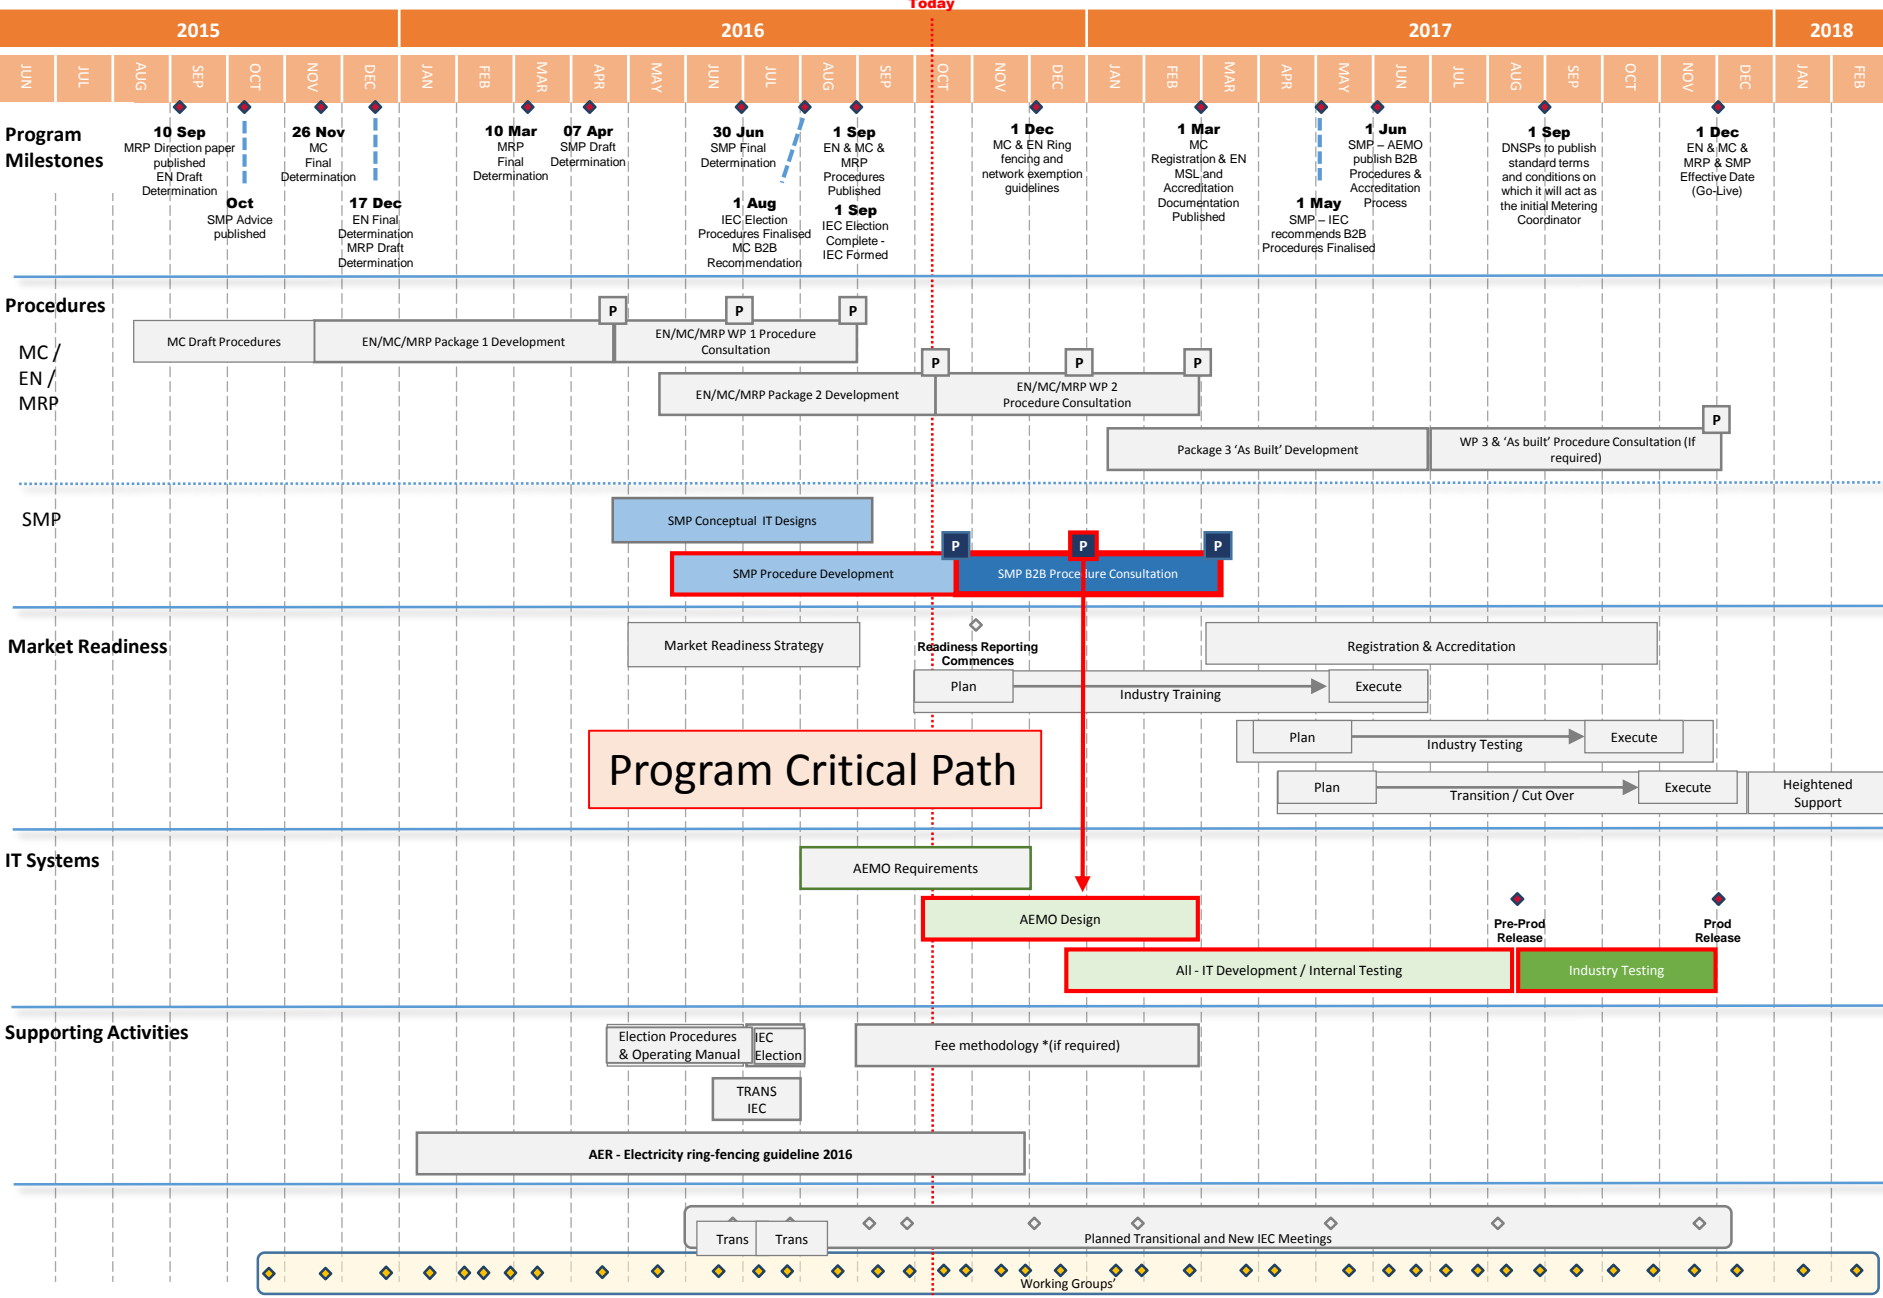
Today

2015 | 2016 | 2017 | 2018

JUN JUL AUG SEP OCT NOV DEC JAN FEB MAR APR MAY JUN JUL AUG SEP OCT NOV DEC JAN FEB MAR APR MAY JUN JUL AUG SEP OCT NOV DEC JAN FEB

Program Milestones

10 Sep
MRP Direction paper published
EN Draft Determination

Oct
SMP Advice published

26 Nov
MC Final Determination

17 Dec
EN Final Determination
MRP Draft Determination

10 Mar
MRP Final Determination

07 Apr
SMP Draft Determination

30 Jun
SMP Final Determination

1 Aug
IEC Election Procedures Finalised
MC B2B Recommendation

1 Sep
EN & MC & MRP Procedures Published

1 Sep
IEC Election Complete - IEC Formed

1 Dec
MC & EN Ring fencing and network exemption guidelines

1 Mar
MC Registration & EN MSL and Accreditation Documentation Published

1 May
SMP – IEC recommends B2B Procedures Finalised

1 Jun
SMP – AEMO publish B2B Procedures & Accreditation Process

1 Sep
DNSPs to publish standard terms and conditions on which it will act as the initial Metering Coordinator

1 Dec
EN & MC & MRP & SMP Effective Date (Go-Live)

Procedures

MC / EN / MRP

MC Draft Procedures
EN/MC/MRP Package 1 Development
P
P
EN/MC/MRP WP 1 Procedure Consultation
P
P
EN/MC/MRP Package 2 Development
P
EN/MC/MRP WP 2 Procedure Consultation
P
Package 3 'As Built' Development
P
WP 3 & 'As built' Procedure Consultation (If required)

SMP

SMP Conceptual IT Designs
P
SMP Procedure Development
P
SMP B2B Procedure Consultation
P

Market Readiness

Market Readiness Strategy
Readiness Reporting Commences
Registration & Accreditation
Plan
Industry Training
Execute
Plan
Industry Testing
Execute
Plan
Transition / Cut Over
Execute
Heightened Support

Program Critical Path

IT Systems

AEMO Requirements
AEMO Design
Pre-Prod Release
Prod Release
All - IT Development / Internal Testing
Industry Testing

Supporting Activities

Election Procedures & Operating Manual
IEC Election
TRANS IEC
Fee methodology *(if required)
AER - Electricity ring-fencing guideline 2016

Trans
Trans
Planned Transitional and New IEC Meetings
Working Groups